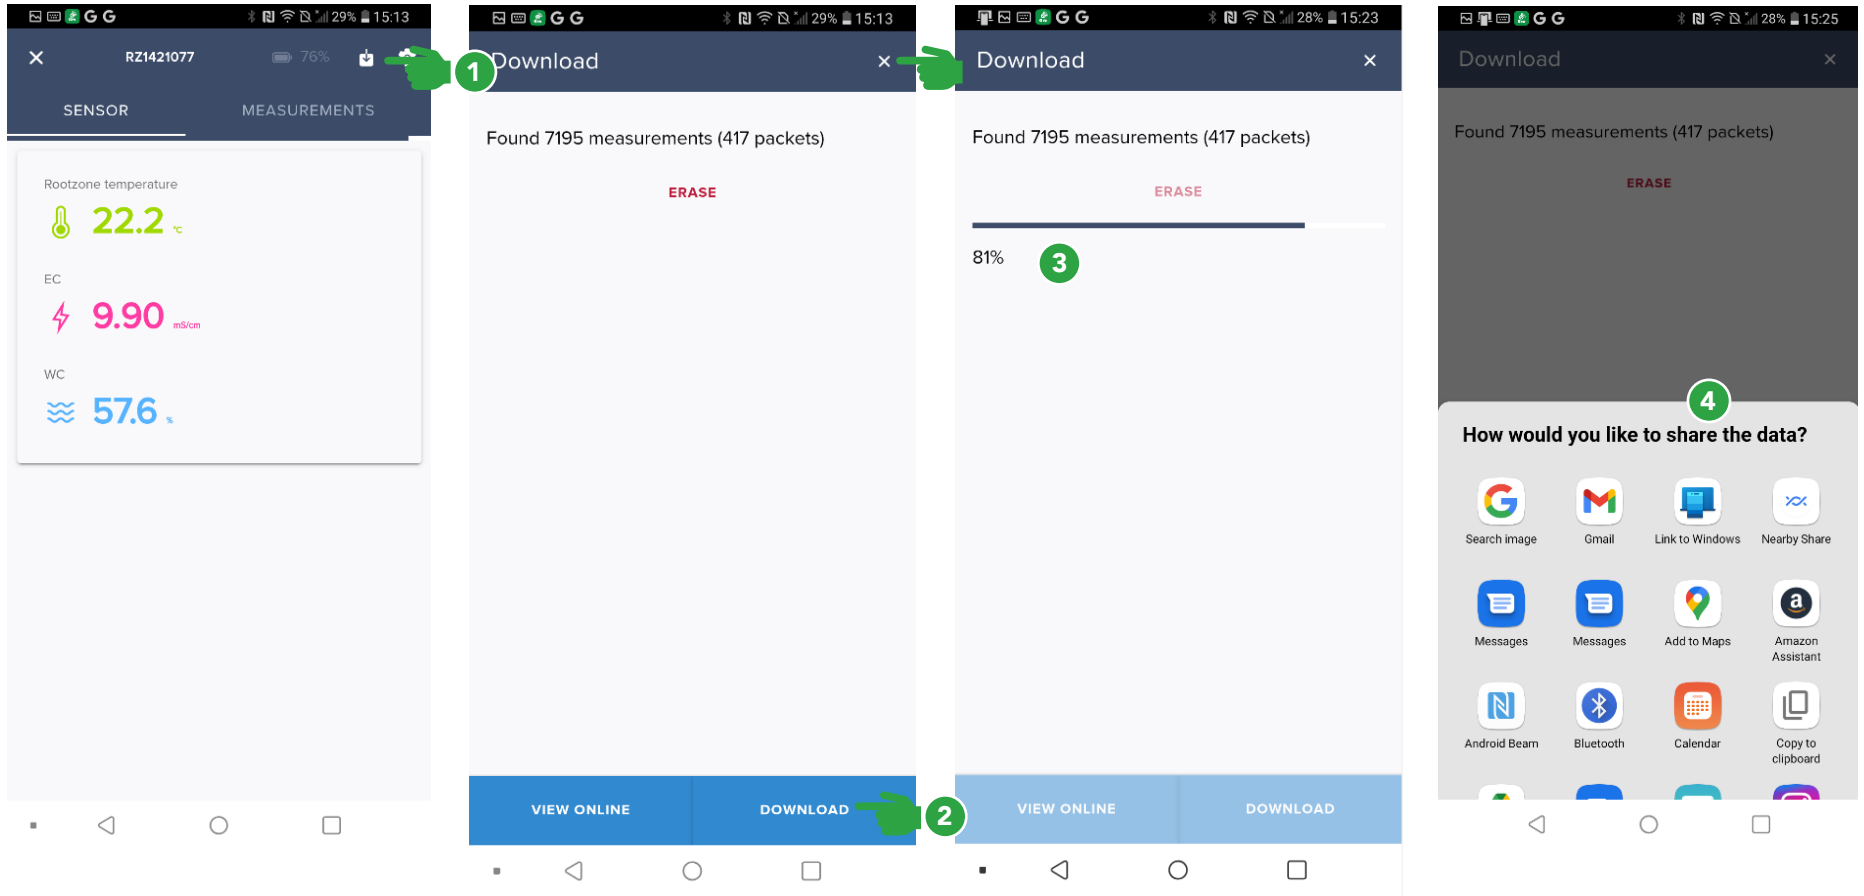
G G 29% 15:13

RZ1421077 76%

1

SENSOR MEASUREMENTS

Rootzone temperature

22.2 °C

EC

9.90 mS/cm

WC

57.6 %

G G 29% 15:13

Download ×

Found 7195 measurements (417 packets)

ERASE

VIEW ONLINE DOWNLOAD

2

G G 28% 15:23

Download ×

Found 7195 measurements (417 packets)

ERASE

81%

3

VIEW ONLINE DOWNLOAD

G G 28% 15:25

Download ×

Found 7195 measurements (417 packets)

ERASE

4

How would you like to share the data?

Search image
Gmail
Link to Windows
Nearby Share
Messages
Messages
Add to Maps
Amazon Assistant
Android Beam
Bluetooth
Calendar
Copy to clipboard